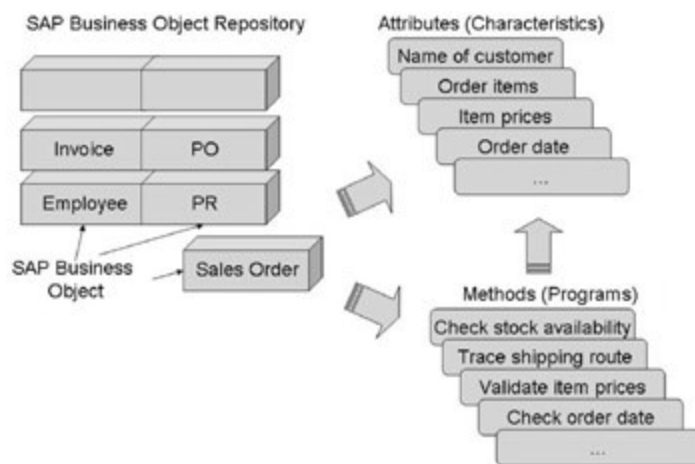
SAP Business Object Repository

Invoice
PO
Employee
PR
SAP Business Object
Sales Order

Attributes (Characteristics)
Name of customer
Order items
Item prices
Order date
...

Methods (Programs)
Check stock availability
Trace shipping route
Validate item prices
Check order date
...